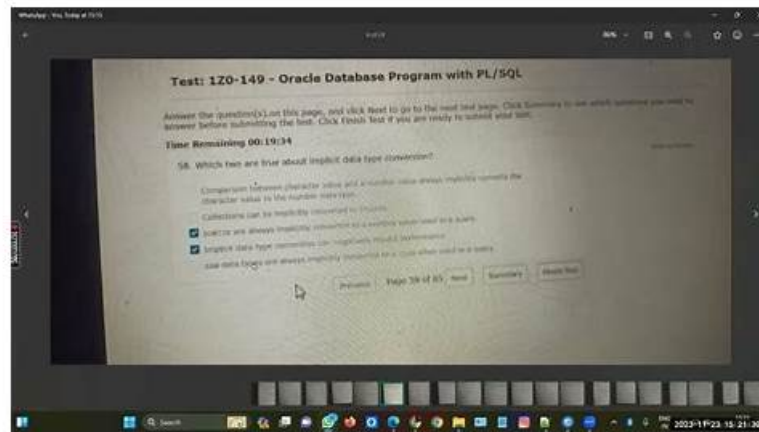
WhatsApp · You, today at 15:15

Test: 1Z0-149 - Oracle Database Program with PL/SQL

Answer the question(s) on this page, and click Next to go to the next test page. Click Summary to see which questions you need to answer before submitting the test. Click Finish Test if you are ready to submit your test.

Time Remaining 00:19:34

58. Which two are true about implicit data type conversion?

Comparison between character value and a number value always implicitly converts the character value to the number data type.

Collections can be implicitly converted to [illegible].

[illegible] are always implicitly converted to a number when used in a query.

Implicit data type conversion can negatively impact performance.

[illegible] data types are always implicitly converted to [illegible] when used in a query.

Previous  Page 58 of 65  Next  Summary  Finish Test

Q Search

2023-11-23 15:21:30